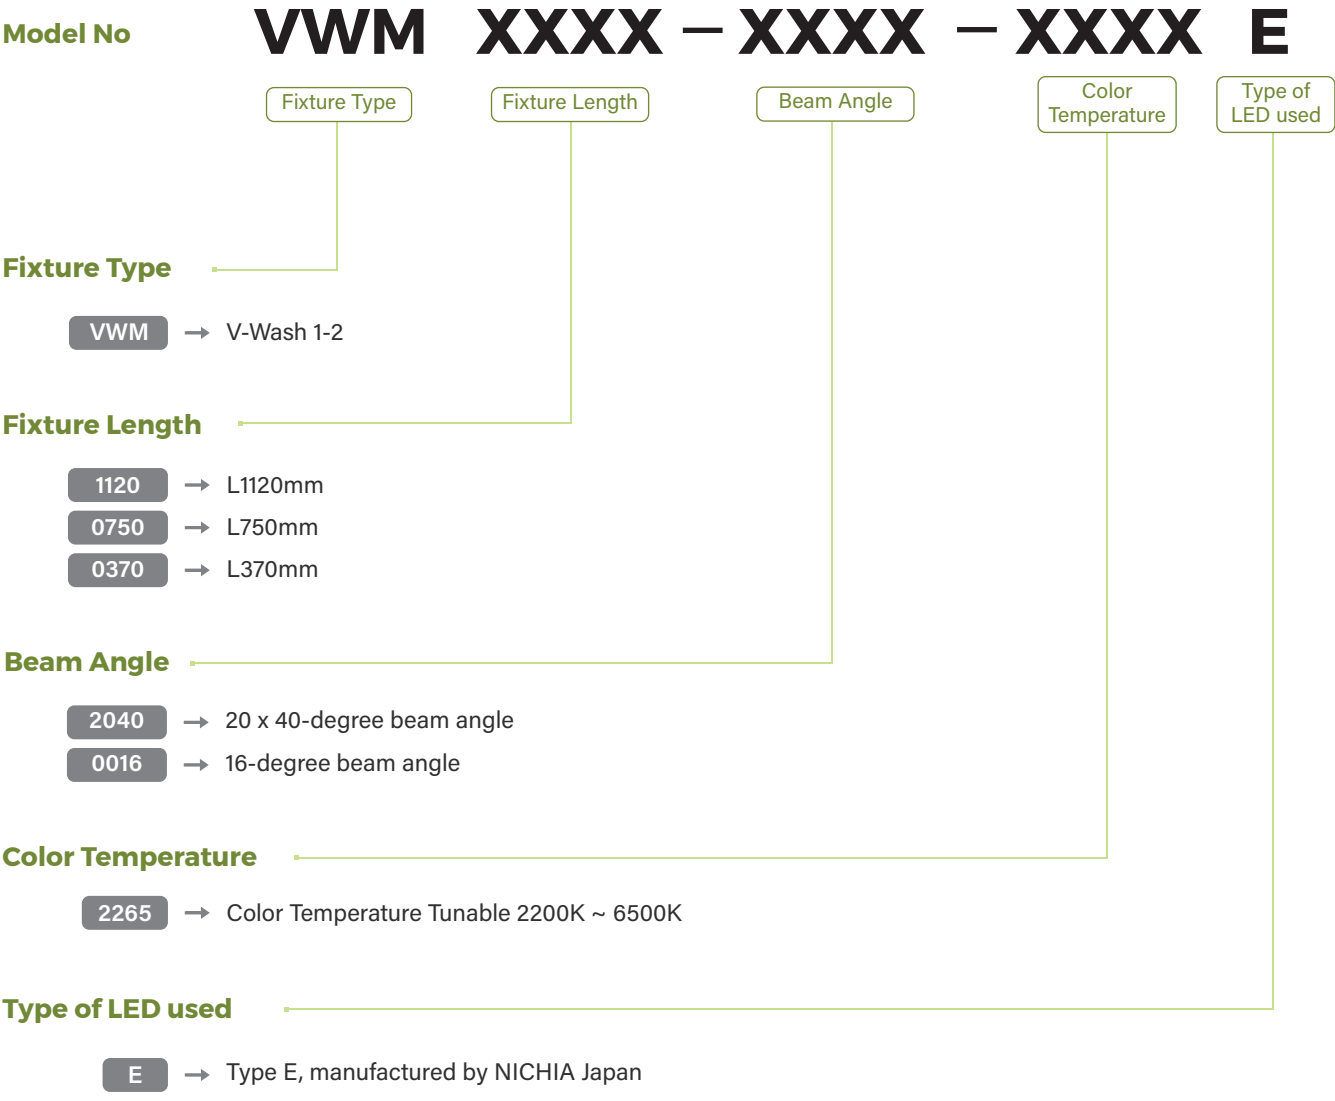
Model No VWM XXXX – XXXX – XXXX E

Fixture Type
Fixture Length
Beam Angle
Color Temperature
Type of LED used

Fixture Type

VWM → V-Wash 1-2

Fixture Length

1120 → L1120mm
0750 → L750mm
0370 → L370mm

Beam Angle

2040 → 20 x 40-degree beam angle
0016 → 16-degree beam angle

Color Temperature

2265 → Color Temperature Tunable 2200K ~ 6500K

Type of LED used

E → Type E, manufactured by NICHIA Japan